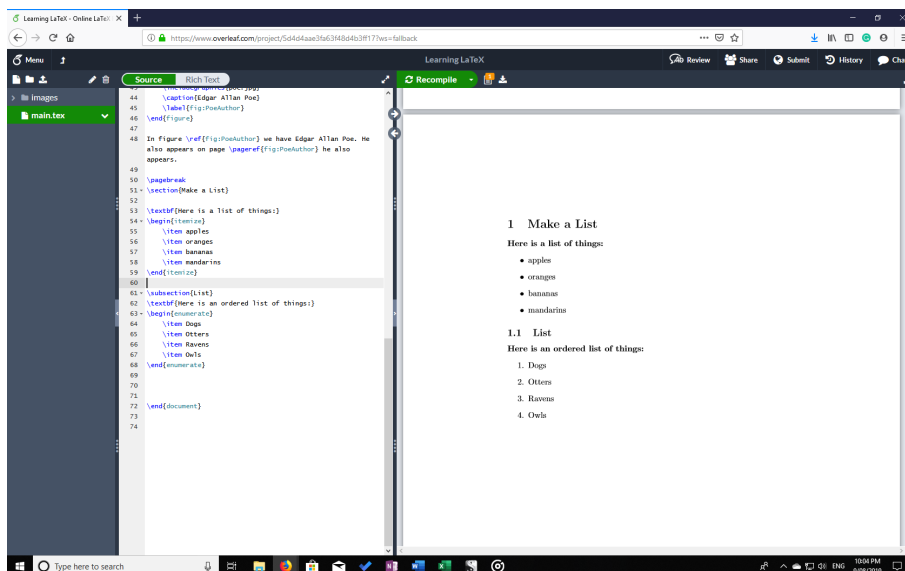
Learning LaTeX - Online LaTeX ×
+
https://www.overleaf.com/project/5d4d4aae3fa63f48d4b3ff17?ws=fallback
Menu
Learning LaTeX
Review
Share
Submit
History
Cha
images
main.tex
Source
Rich Text
Recompile

44 \caption{Edgar Allan Poe}
45 \label{fig:PoeAuthor}
46 \end{figure}
47
48 In figure \ref{fig:PoeAuthor} we have Edgar Allan Poe. He also appears on page \pageref{fig:PoeAuthor} he also appears.
49
50 \pagebreak
51 \section{Make a List}
52
53 \textbf{Here is a list of things:}
54 \begin{itemize}
55 \item apples
56 \item oranges
57 \item bananas
58 \item mandarins
59 \end{itemize}
60
61 \subsection{List}
62 \textbf{Here is an ordered list of things:}
63 \begin{enumerate}
64 \item Dogs
65 \item Otters
66 \item Ravens
67 \item Owls
68 \end{enumerate}
69
70
71
72 \end{document}
73
74

1 Make a List

Here is a list of things:

• apples
• oranges
• bananas
• mandarins

1.1 List

Here is an ordered list of things:

1. Dogs
2. Otters
3. Ravens
4. Owls

Type here to search
ENG
10:04 PM
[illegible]